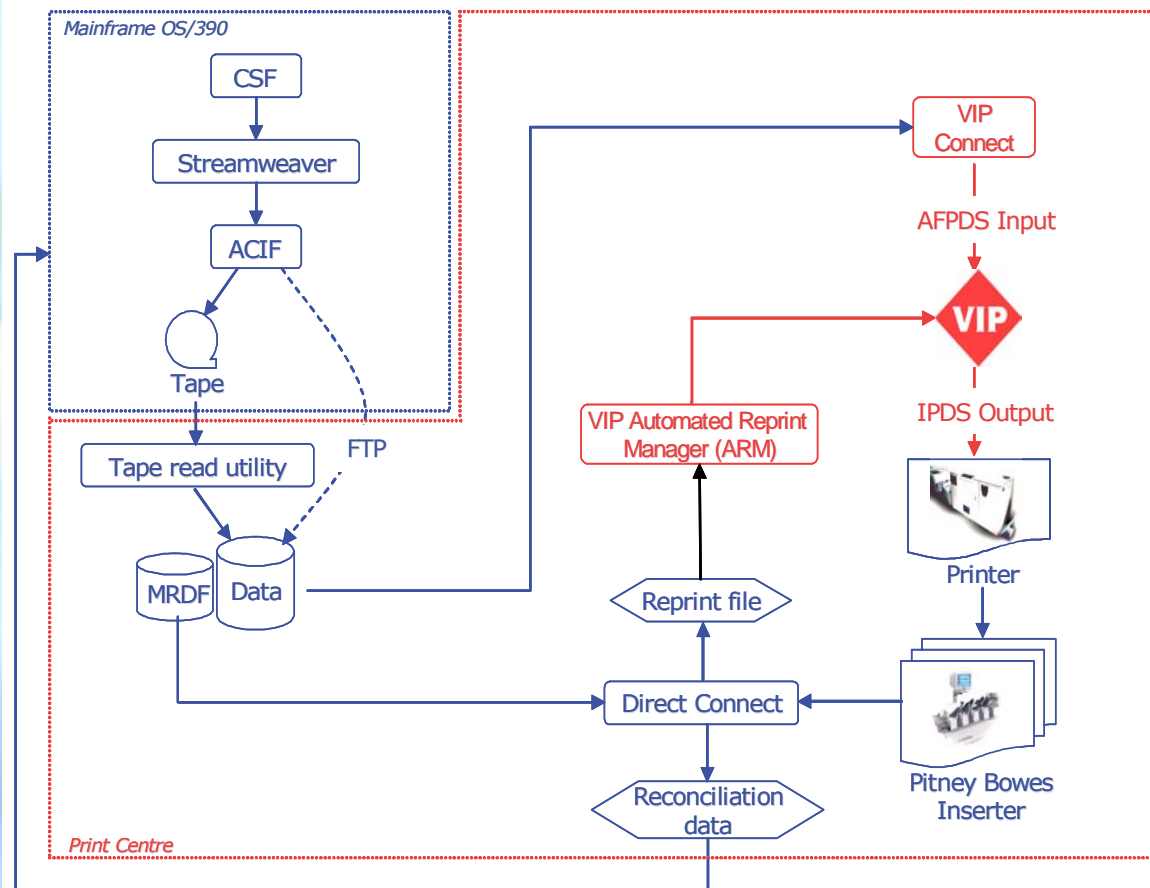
Mainframe OS/390

CSF

Streamweaver

ACIF

Tape

Tape read utility

FTP

MRDF

Data

VIP Connect

AFPDS Input

VIP

IPDS Output

Printer

VIP Automated Reprint Manager (ARM)

Reprint file

Direct Connect

Pitney Bowes Inserter

Reconciliation data

Print Centre